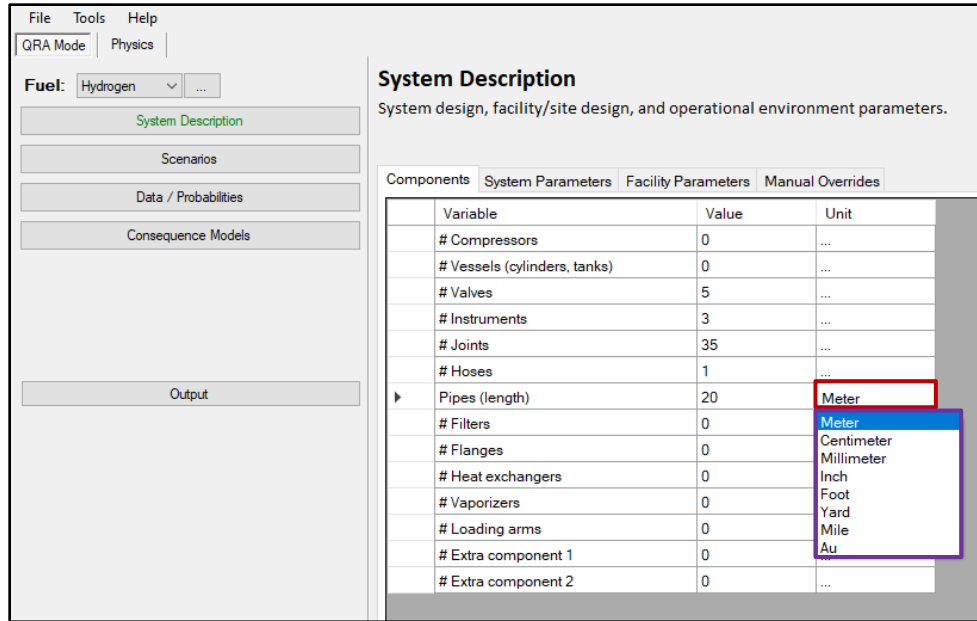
File Tools Help

QRA Mode Physics

Fuel: Hydrogen ...

System Description

Scenarios

Data / Probabilities

Consequence Models

Output

System Description

System design, facility/site design, and operational environment parameters.

Components System Parameters Facility Parameters Manual Overrides

| Variable | Value | Unit |
|---|---|---|
| # Compressors | 0 | ... |
| # Vessels (cylinders, tanks) | 0 | ... |
| # Valves | 5 | ... |
| # Instruments | 3 | ... |
| # Joints | 35 | ... |
| # Hoses | 1 | ... |
| Pipes (length) | 20 | Meter |
| # Filters | 0 | Meter |
| # Flanges | 0 | Centimeter |
| # Heat exchangers | 0 | Millimeter |
| # Vaporizers | 0 | Inch |
| # Loading arms | 0 | Foot |
| # Extra component 1 | 0 | Yard |
| # Extra component 2 | 0 | Mile |
| | | Au |